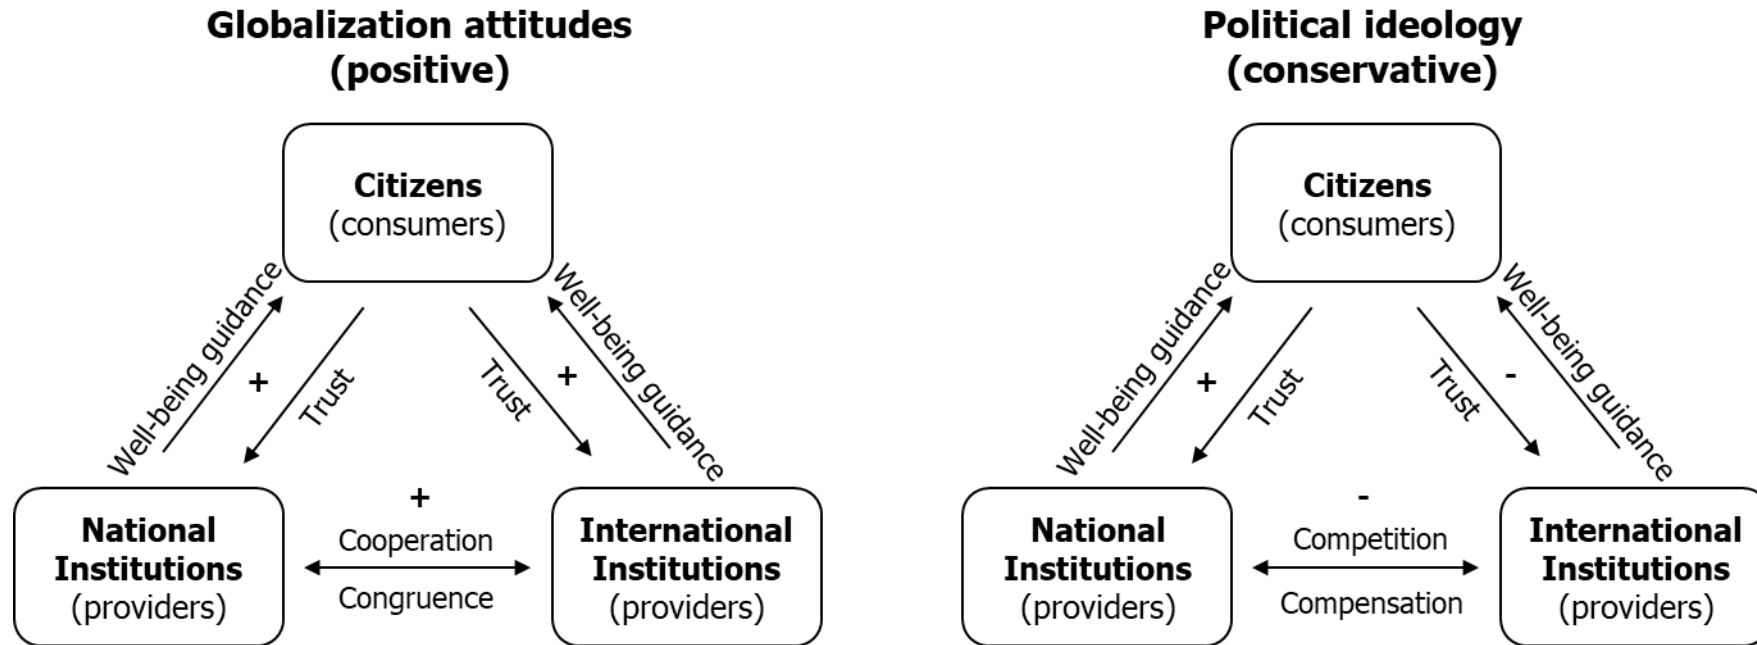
Globalization attitudes (positive)

Citizens
(consumers)

Well-being guidance
+
Trust
Trust
+
Well-being guidance

National Institutions
(providers)

+
Cooperation
Congruence

International Institutions
(providers)

Political ideology (conservative)

Citizens
(consumers)

Well-being guidance
+
Trust
Trust
-
Well-being guidance

National Institutions
(providers)

-
Competition
Compensation

International Institutions
(providers)